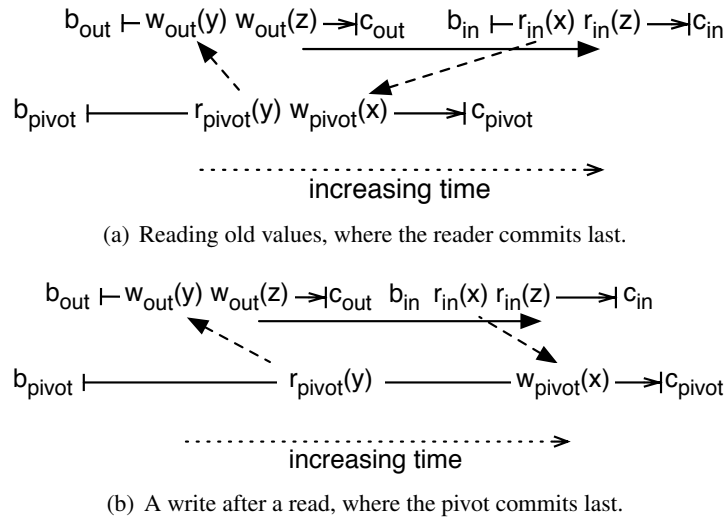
$b_{out}$ $w_{out}(y)$ $w_{out}(z)$ $c_{out}$ $b_{in}$ $r_{in}(x)$ $r_{in}(z)$ $c_{in}$

$b_{pivot}$ $r_{pivot}(y)$ $w_{pivot}(x)$ $c_{pivot}$

increasing time

(a) Reading old values, where the reader commits last.

$b_{out}$ $w_{out}(y)$ $w_{out}(z)$ $c_{out}$ $b_{in}$ $r_{in}(x)$ $r_{in}(z)$ $c_{in}$

$b_{pivot}$ $r_{pivot}(y)$ $w_{pivot}(x)$ $c_{pivot}$

increasing time

(b) A write after a read, where the pivot commits last.